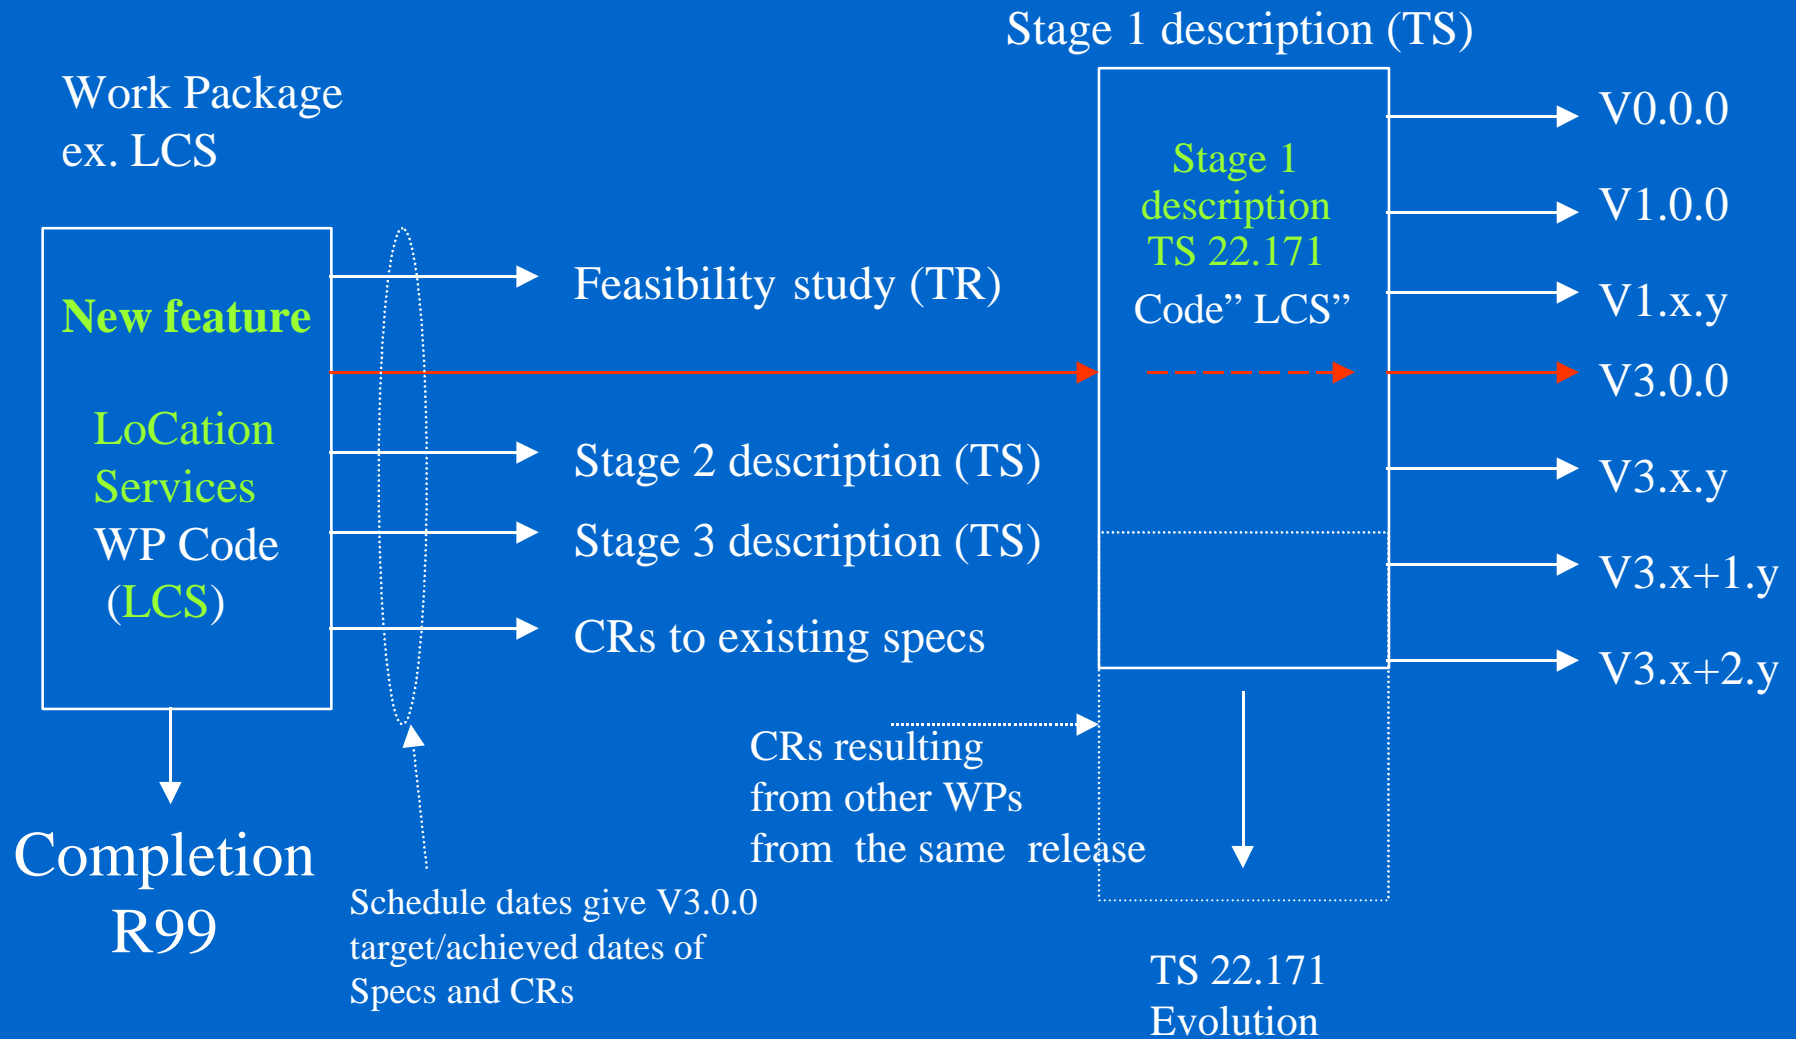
Stage 1 description (TS)

Work Package
ex. LCS

New feature

LoCation
Services
WP Code
(LCS)

Feasibility study (TR)

Stage 2 description (TS)

Stage 3 description (TS)

CRs to existing specs

Stage 1
description
TS 22.171
Code" LCS"

V0.0.0
V1.0.0
V1.x.y
V3.0.0
V3.x.y
V3.x+1.y
V3.x+2.y

CRs resulting
from other WPs
from the same release

Completion
R99

Schedule dates give V3.0.0
target/achieved dates of
Specs and CRs

TS 22.171
Evolution